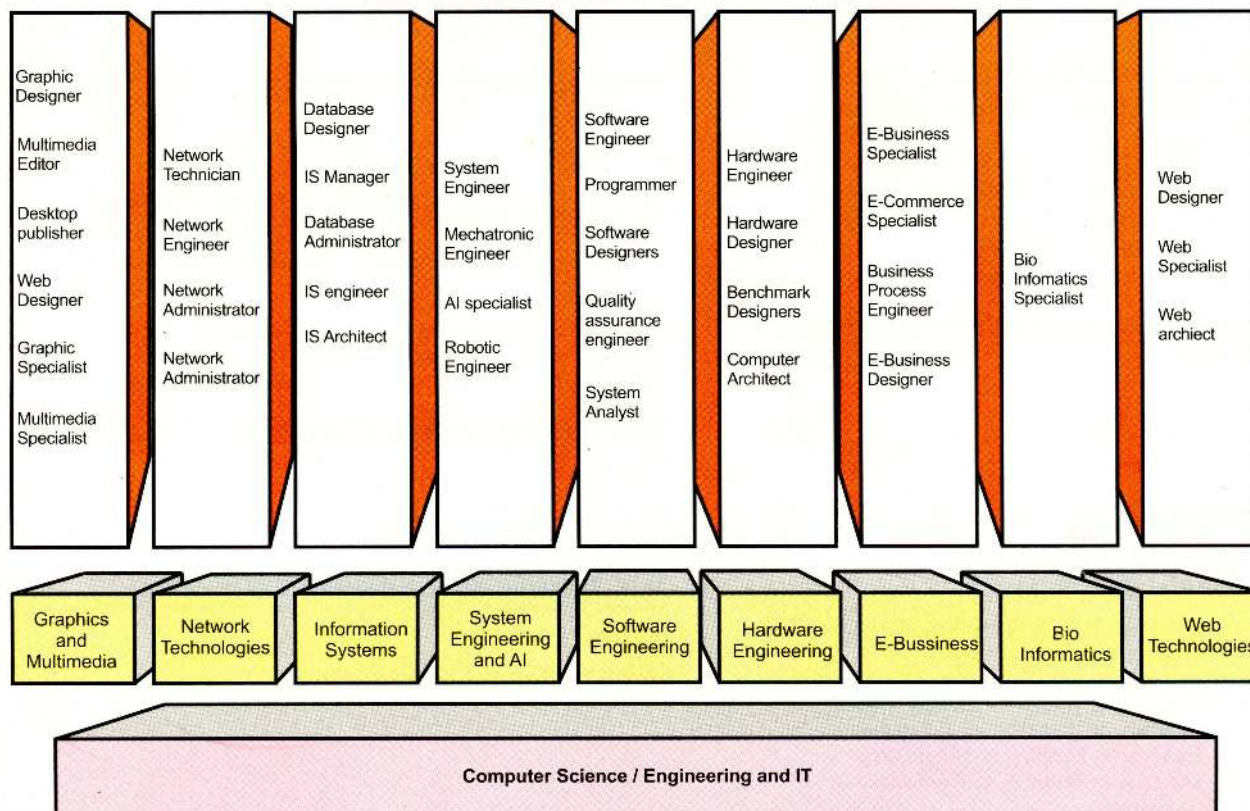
Graphic Designer

Multimedia Editor

Desktop publisher

Web Designer

Graphic Specialist

Multimedia Specialist

Network Technician

Network Engineer

Network Administrator

Network Administrator

Database Designer

IS Manager

Database Administrator

IS engineer

IS Architect

System Engineer

Mechatronic Engineer

AI specialist

Robotic Engineer

Software Engineer

Programmer

Software Designers

Quality assurance engineer

System Analyst

Hardware Engineer

Hardware Designer

Benchmark Designers

Computer Architect

E-Business Specialist

E-Commerce Specialist

Business Process Engineer

E-Business Designer

Bio Infomatics Specialist

Web Designer

Web Specialist

Web archiect

Graphics and Multimedia

Network Technologies

Information Systems

System Engineering and AI

Software Engineering

Hardware Engineering

E-Bussiness

Bio Informatics

Web Technologies

Computer Science / Engineering and IT